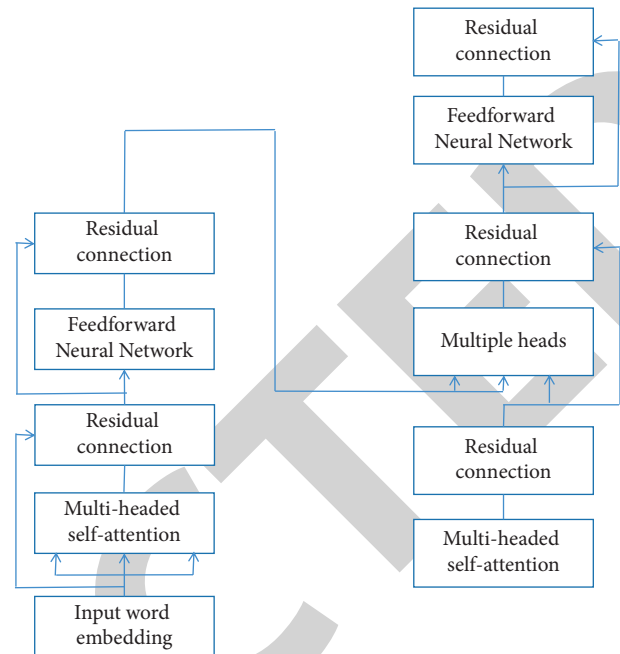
Residual connection

Feedforward Neural Network

Residual connection

Feedforward Neural Network

Residual connection

Multiple heads

Residual connection

Residual connection

Multi-headed self-attention

Multi-headed self-attention

Input word embedding